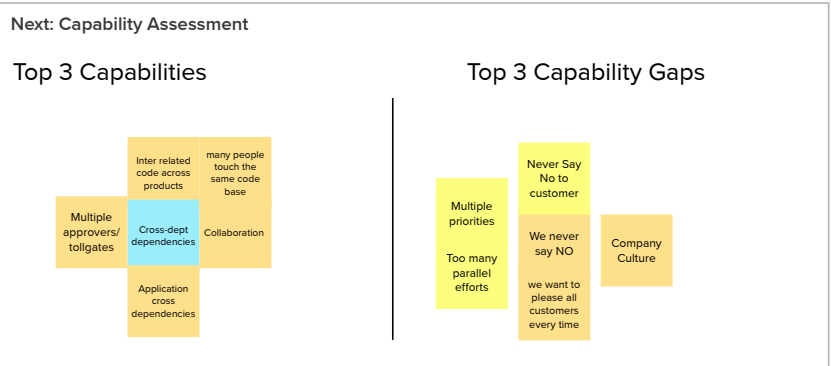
Next: Capability Assessment

Top 3 Capabilities

Inter related code across products

many people touch the same code base

Multiple approvers/ tollgates

Cross-dept dependencies

Collaboration

Application cross dependencies

Top 3 Capability Gaps

Multiple priorities

Too many parallel efforts

Never Say No to customer

We never say NO

we want to please all customers every time

Company Culture